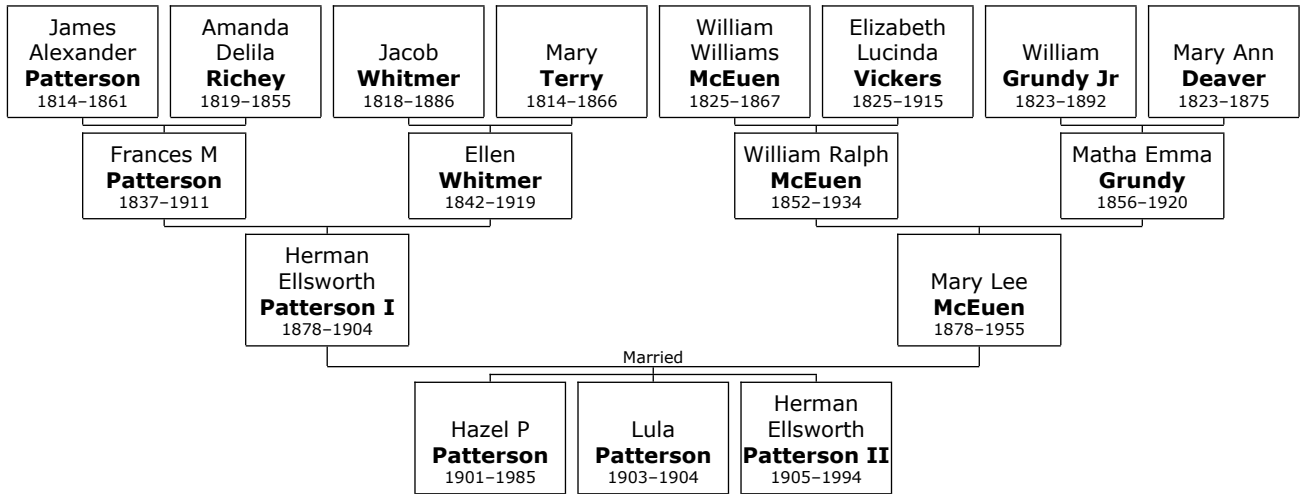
James Alexander **Patterson** 1814–1861

Amanda Delila **Richey** 1819–1855

Jacob **Whitmer** 1818–1886

Mary **Terry** 1814–1866

William Williams **McEuen** 1825–1867

Elizabeth Lucinda **Vickers** 1825–1915

William **Grundy Jr** 1823–1892

Mary Ann **Deaver** 1823–1875

Frances M **Patterson** 1837–1911

Ellen **Whitmer** 1842–1919

William Ralph **McEuen** 1852–1934

Matha Emma **Grundy** 1856–1920

Herman Ellsworth **Patterson I** 1878–1904

Mary Lee **McEuen** 1878–1955

Married

Hazel P **Patterson** 1901–1985

Lula **Patterson** 1903–1904

Herman Ellsworth **Patterson II** 1905–1994